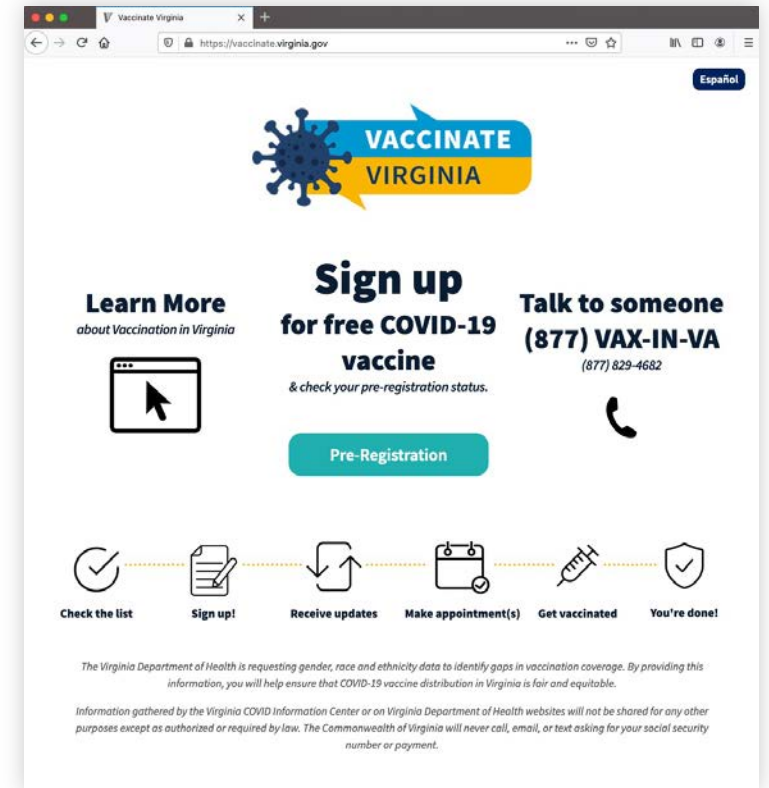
Vaccinate Virginia

https://vaccinate.virginia.gov

Español

VACCINATE VIRGINIA

Learn More
about Vaccination in Virginia

Sign up
for free COVID-19 vaccine
& check your pre-registration status.

Pre-Registration

Talk to someone
(877) VAX-IN-VA
(877) 829-4682

Check the list

Sign up!

Receive updates

Make appointment(s)

Get vaccinated

You're done!

The Virginia Department of Health is requesting gender, race and ethnicity data to identify gaps in vaccination coverage. By providing this information, you will help ensure that COVID-19 vaccine distribution in Virginia is fair and equitable.

Information gathered by the Virginia COVID Information Center or on Virginia Department of Health websites will not be shared for any other purposes except as authorized or required by law. The Commonwealth of Virginia will never call, email, or text asking for your social security number or payment.